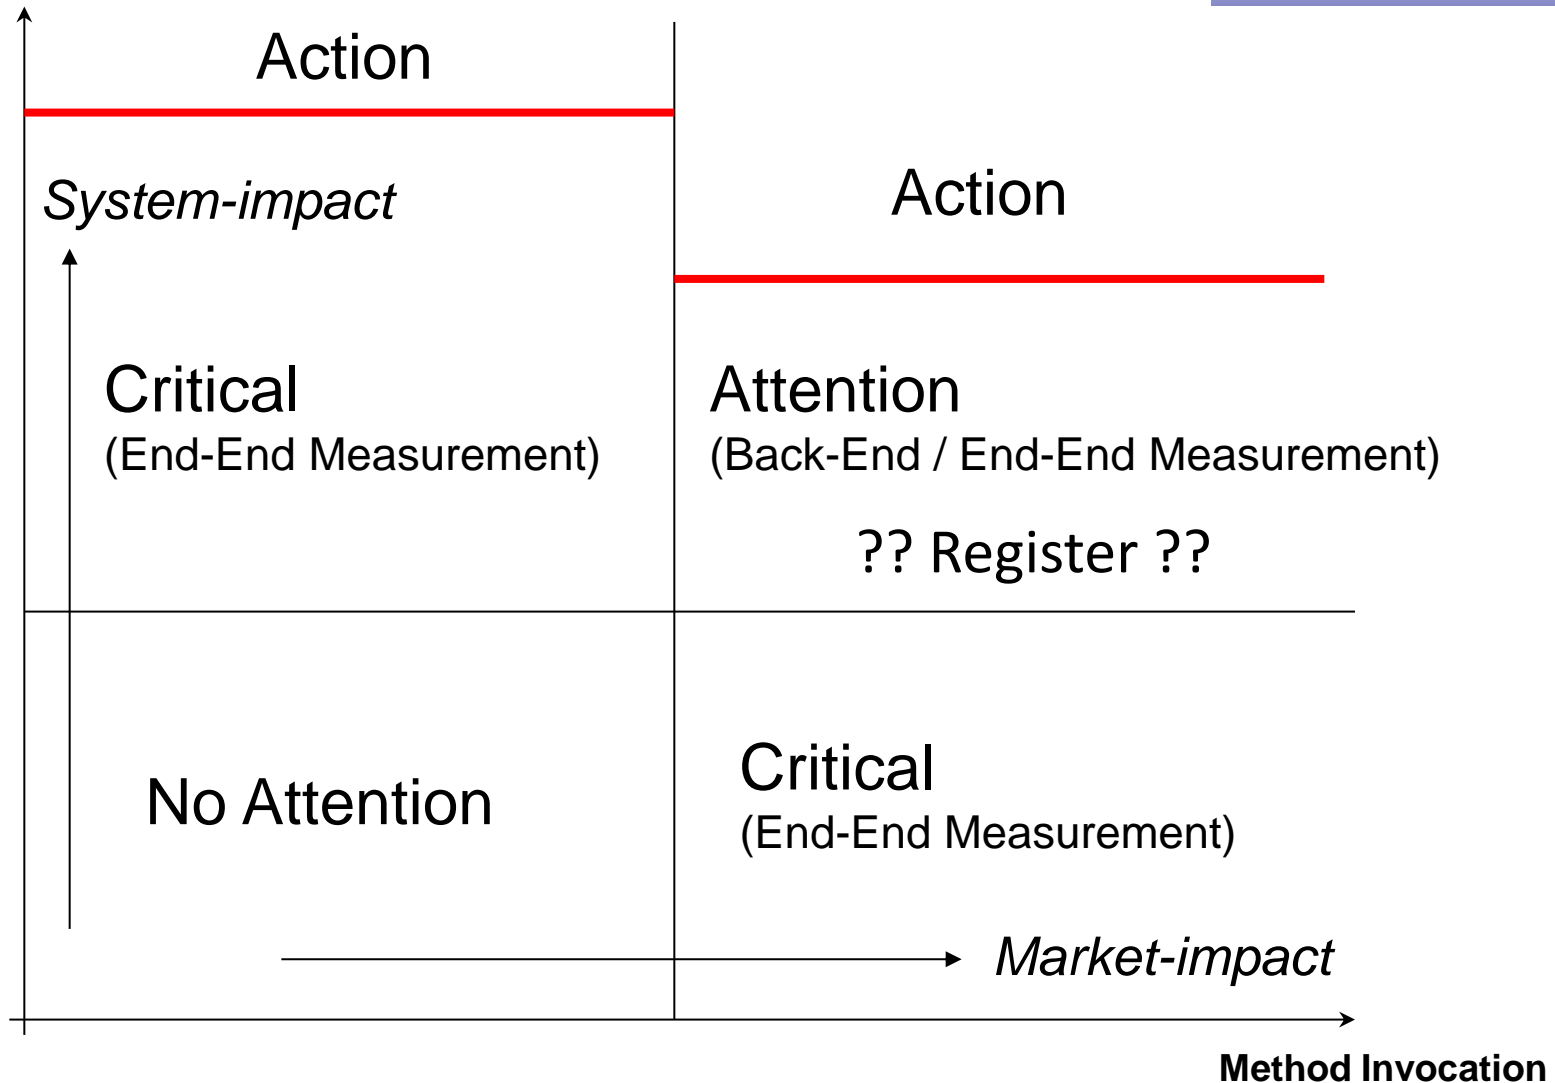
Action

System-impact

Action

Critical
(End-End Measurement)

Attention
(Back-End / End-End Measurement)

?? Register ??

No Attention

Critical
(End-End Measurement)

Market-impact

Method Invocation